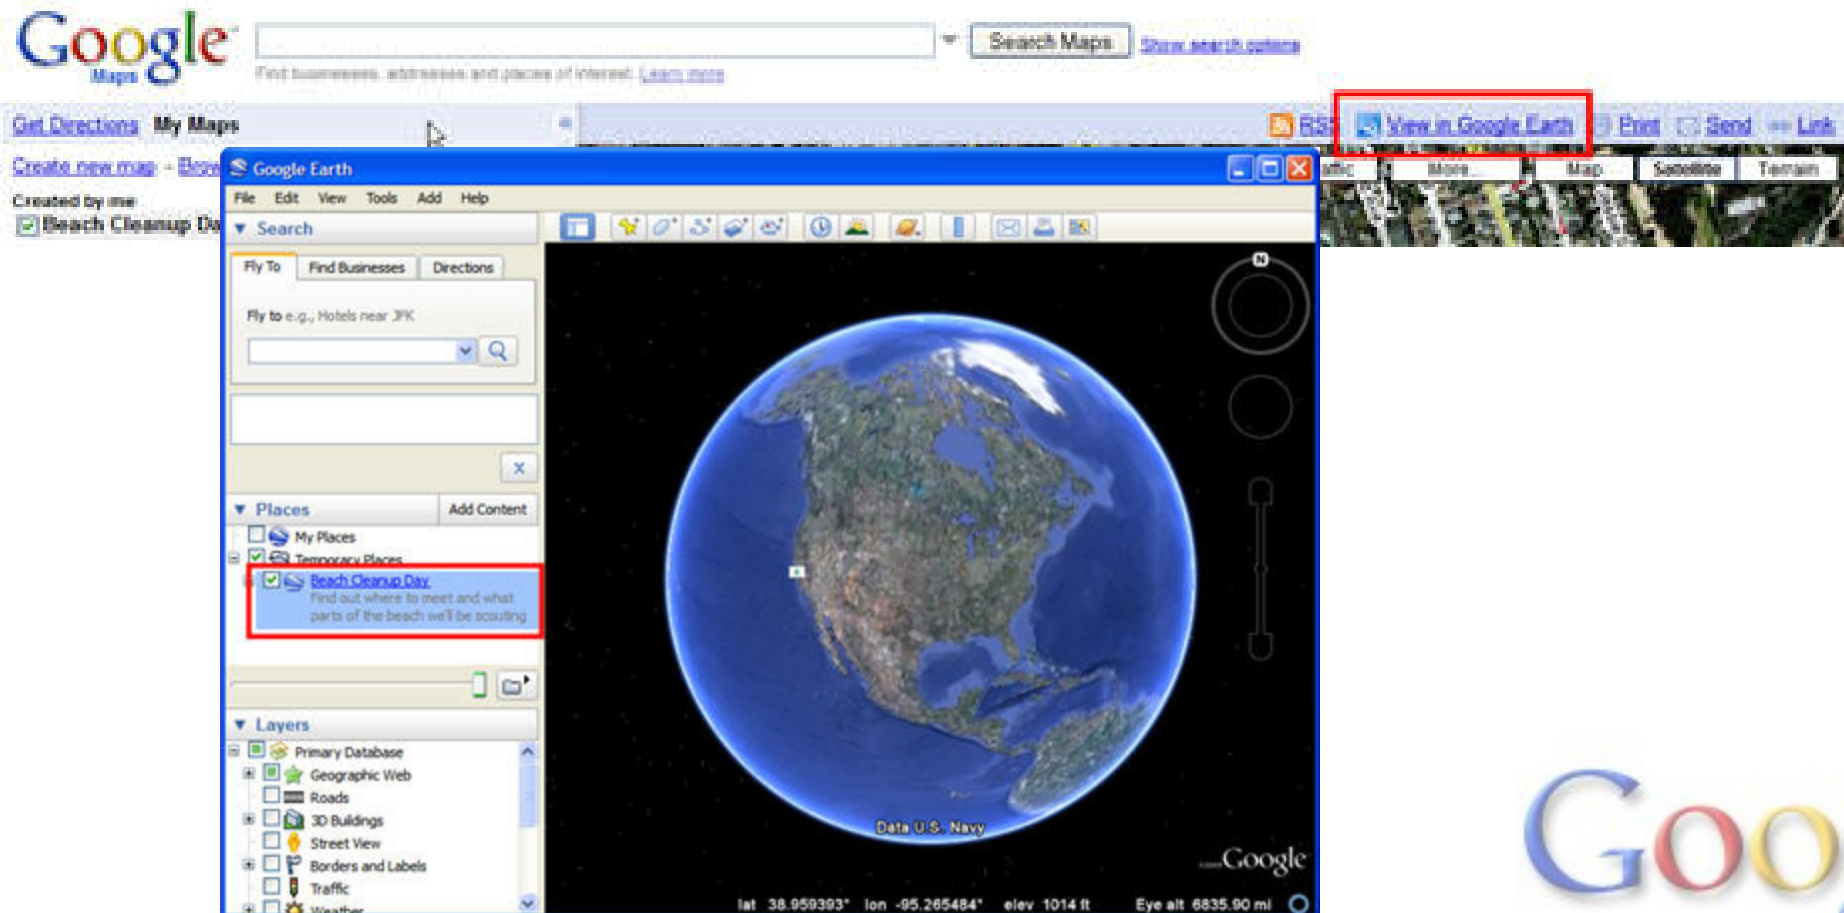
Google Maps

Search Maps

Show search options

Find businesses, addresses and places of interest. Learn more

Get Directions My Maps

RSS View in Google Earth Print Send Link

Create new map - Brow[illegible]

Created by me

Beach Cleanup Da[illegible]

affic More... Map Satellite Terrain

Google Earth

File Edit View Tools Add Help

Search

Fly To Find Businesses Directions

Fly to e.g., Hotels near JFK

Places Add Content

My Places

Temporary Places

Beach Cleanup Day

Find out where to meet and what parts of the beach we'll be scouting

Layers

Primary Database

Geographic Web

Roads

3D Buildings

Street View

Borders and Labels

Traffic

Weather

N

Data U.S. Navy

Google

lat 38.959393° lon -95.265484° elev 1014 ft Eye alt 6835.90 mi

Goo